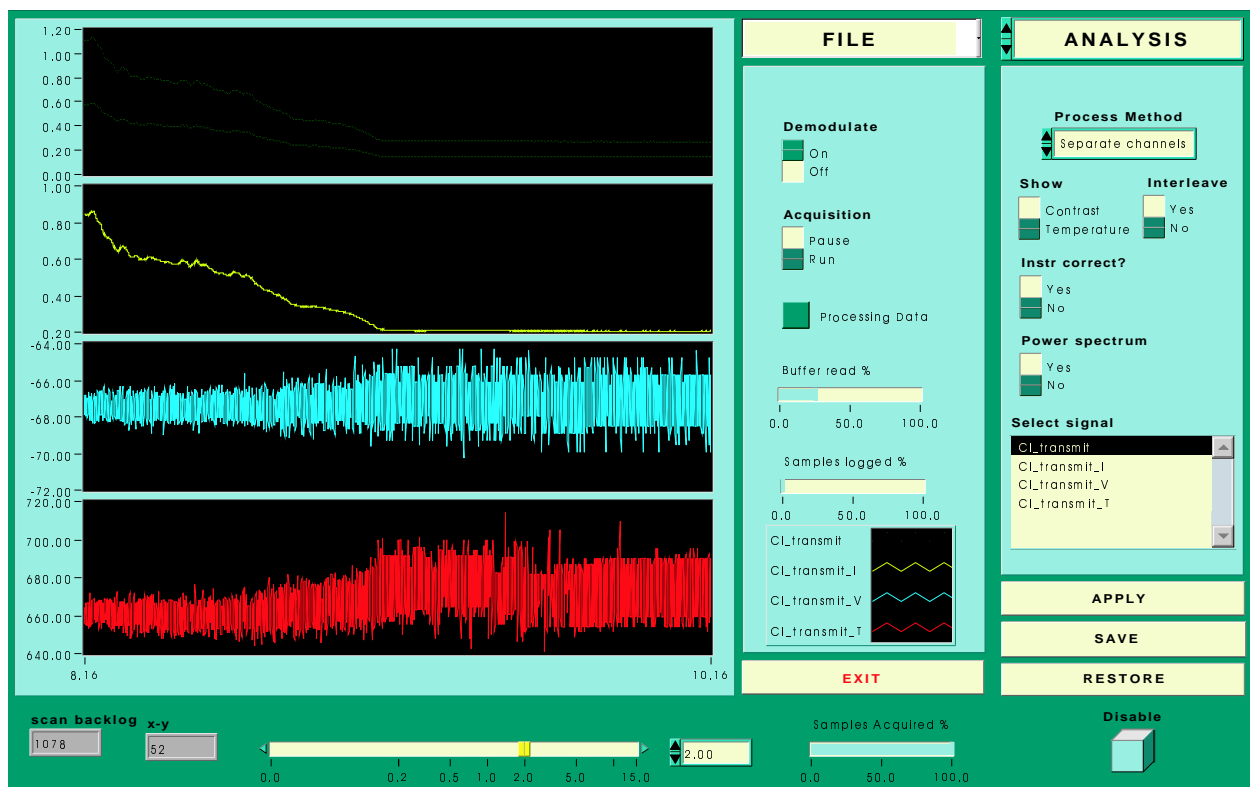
1.20
1.00
0.80
0.60
0.40
0.20
0.00

1.00
0.80
0.60
0.40
0.20

-64.00
-66.00
-68.00
-70.00
-72.00

720.00
700.00
680.00
660.00
640.00

8.16
10.16

FILE

Demodulate
On
Off

Acquisition
Pause
Run

Processing Data

Buffer read %
0.0 50.0 100.0

Samples logged %
0.0 50.0 100.0

CI_transmit
CI_transmit_I
CI_transmit_V
CI_transmit_T

EXIT

ANALYSIS

Process Method
Separate channels

Show
Contrast
Temperature

Interleave
Yes
No

Instr correct?
Yes
No

Power spectrum
Yes
No

Select signal
CI_transmit
CI_transmit_I
CI_transmit_V
CI_transmit_T

APPLY
SAVE
RESTORE

scan backlog
1078
x-y
52

0.0 0.2 0.5 1.0 2.0 5.0 15.0

2.00

Samples Acquired %
0.0 50.0 100.0

Disable